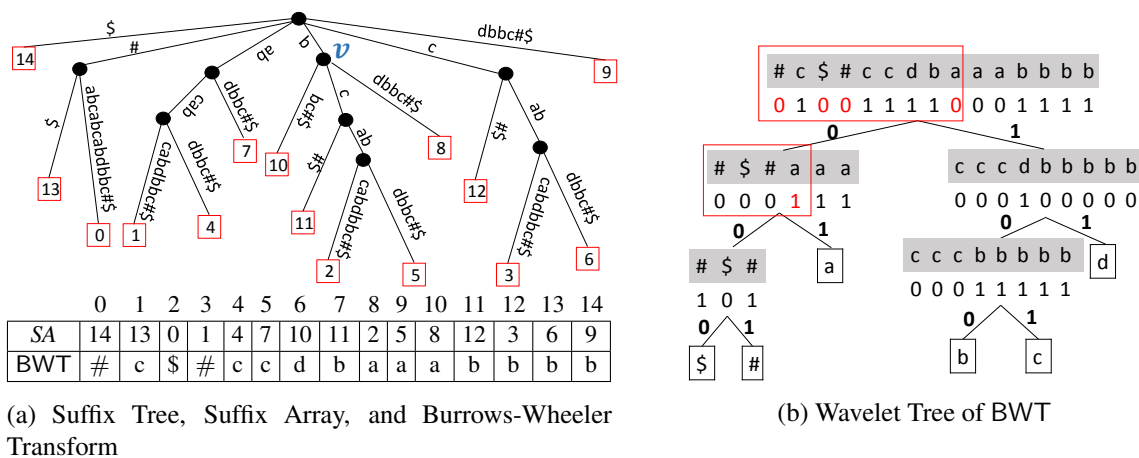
$ # a b c dbbc#$ $v$

14 9

$ abcabcabdbbc#$ cab dbbc#$ bc#$ c dbbc#$ $# ab

13 0 7 10 8 12

cabdbbc#$ dbbc#$ $# ab cabdbbc#$ dbbc#$

1 4 11 3 6

cabdbbc#$ dbbc#$

2 5

|  | 0 | 1 | 2 | 3 | 4 | 5 | 6 | 7 | 8 | 9 | 10 | 11 | 12 | 13 | 14 |
|---|---|---|---|---|---|---|---|---|---|---|---|---|---|---|---|
| SA | 14 | 13 | 0 | 1 | 4 | 7 | 10 | 11 | 2 | 5 | 8 | 12 | 3 | 6 | 9 |
| BWT | # | c | $ | # | c | c | d | b | a | a | a | b | b | b | b |

(a) Suffix Tree, Suffix Array, and Burrows-Wheeler Transform

# c $ # c c d b a a a b b b b
0 1 0 0 1 1 1 1 0 0 0 1 1 1 1
0 1
# $ # a a a
0 0 0 1 1 1
c c c d b b b b b
0 0 0 1 0 0 0 0 0
0 1
# $ #
1 0 1
a
0 1
c c c b b b b b
0 0 0 1 1 1 1 1
d
0 1
$ #
0 1
b c

(b) Wavelet Tree of BWT